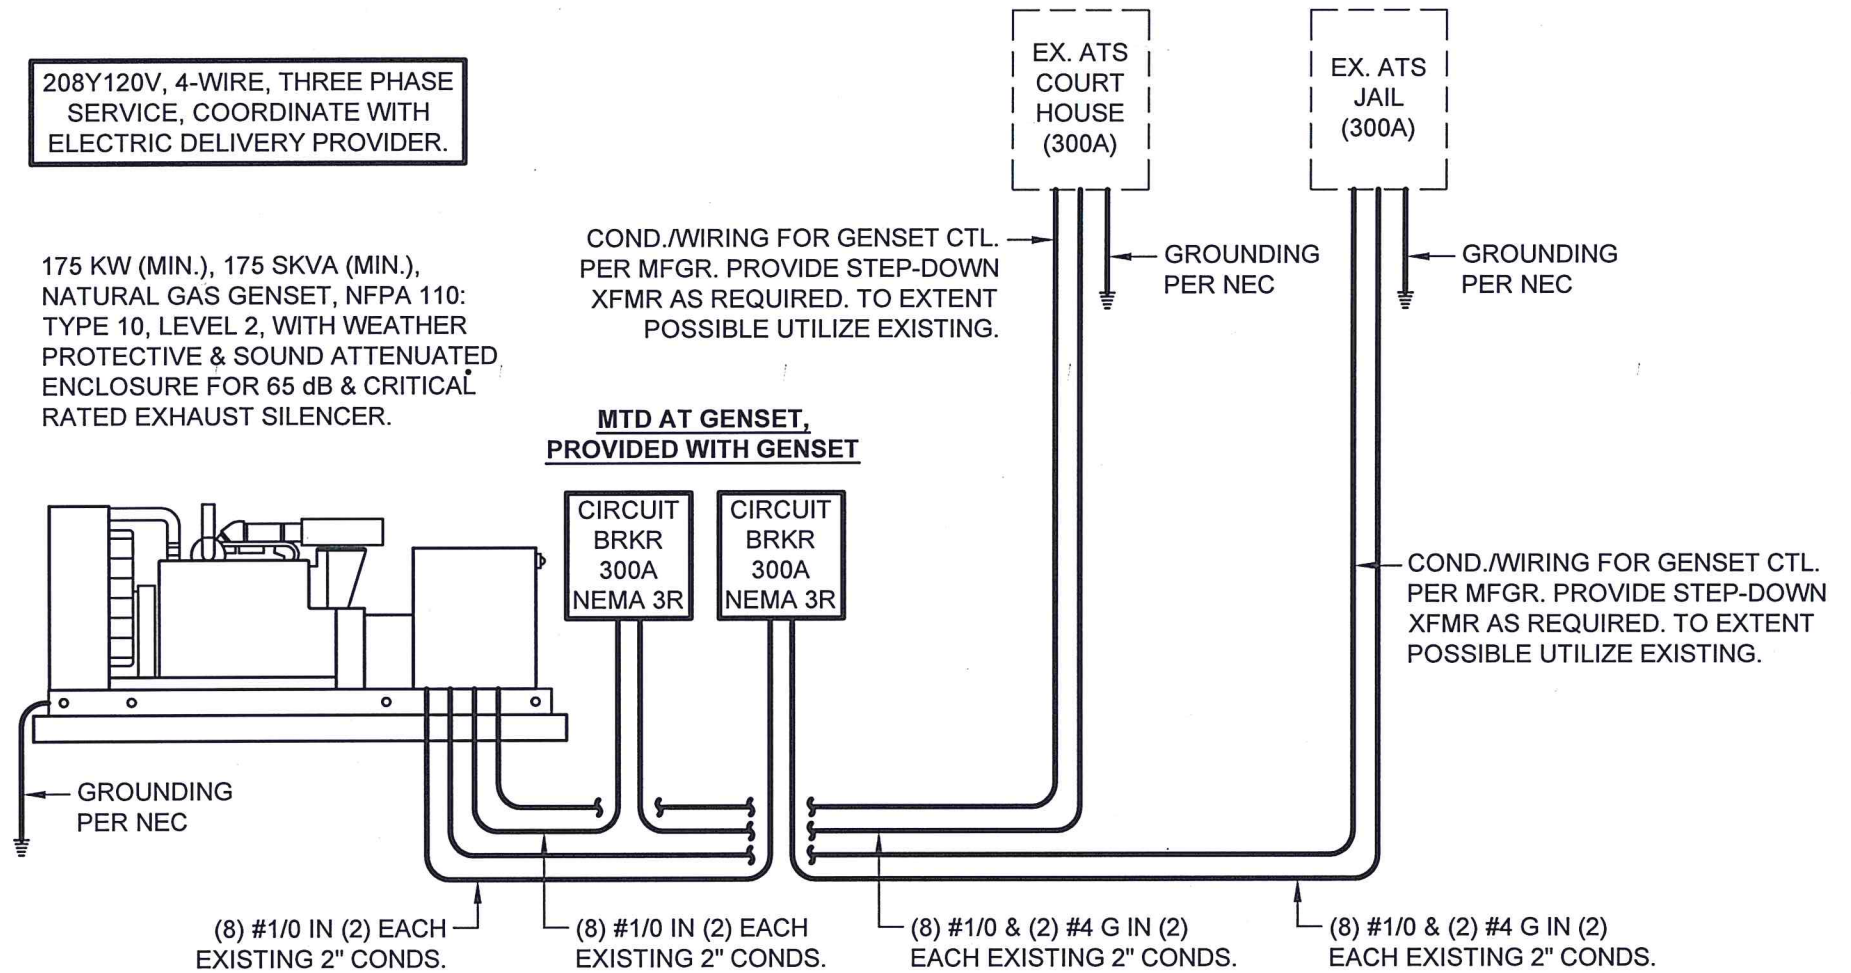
208Y120V, 4-WIRE, THREE PHASE SERVICE, COORDINATE WITH ELECTRIC DELIVERY PROVIDER.

175 KW (MIN.), 175 SKVA (MIN.), NATURAL GAS GENSET, NFPA 110: TYPE 10, LEVEL 2, WITH WEATHER PROTECTIVE & SOUND ATTENUATED ENCLOSURE FOR 65 dB & CRITICAL RATED EXHAUST SILENCER.

EX. ATS COURT HOUSE (300A)

EX. ATS JAIL (300A)

COND./WIRING FOR GENSET CTL. PER MFGR. PROVIDE STEP-DOWN XFMR AS REQUIRED. TO EXTENT POSSIBLE UTILIZE EXISTING.

GROUNDING PER NEC

GROUNDING PER NEC

MTD AT GENSET, PROVIDED WITH GENSET

CIRCUIT BRKR 300A NEMA 3R

CIRCUIT BRKR 300A NEMA 3R

COND./WIRING FOR GENSET CTL. PER MFGR. PROVIDE STEP-DOWN XFMR AS REQUIRED. TO EXTENT POSSIBLE UTILIZE EXISTING.

GROUNDING PER NEC

(8) #1/0 IN (2) EACH EXISTING 2" CONDS.

(8) #1/0 IN (2) EACH EXISTING 2" CONDS.

(8) #1/0 & (2) #4 G IN (2) EACH EXISTING 2" CONDS.

(8) #1/0 & (2) #4 G IN (2) EACH EXISTING 2" CONDS.